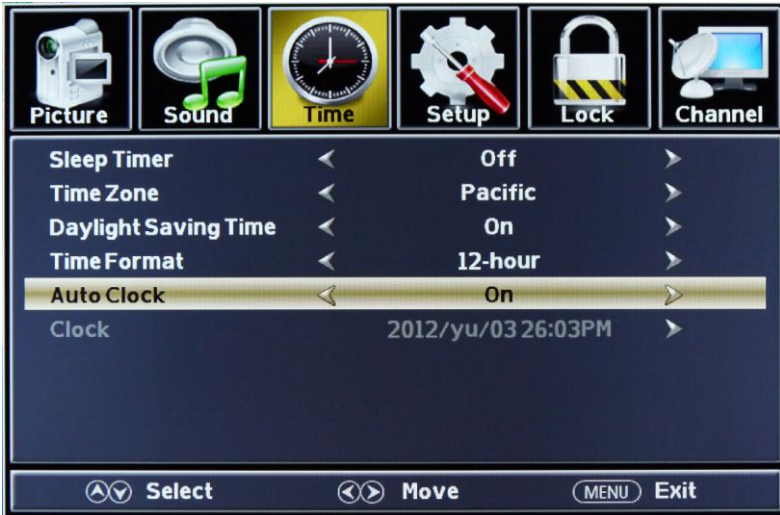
Picture Sound Time Setup Lock Channel

| | | | |
|---|---|---|---|
| Sleep Timer | < | Off | > |
| Time Zone | < | Pacific | > |
| Daylight Saving Time | < | On | > |
| Time Format | < | 12-hour | > |
| Auto Clock | < | On | > |
| Clock | | 2012/yu/03 26:03PM | > |

Select Move MENU Exit